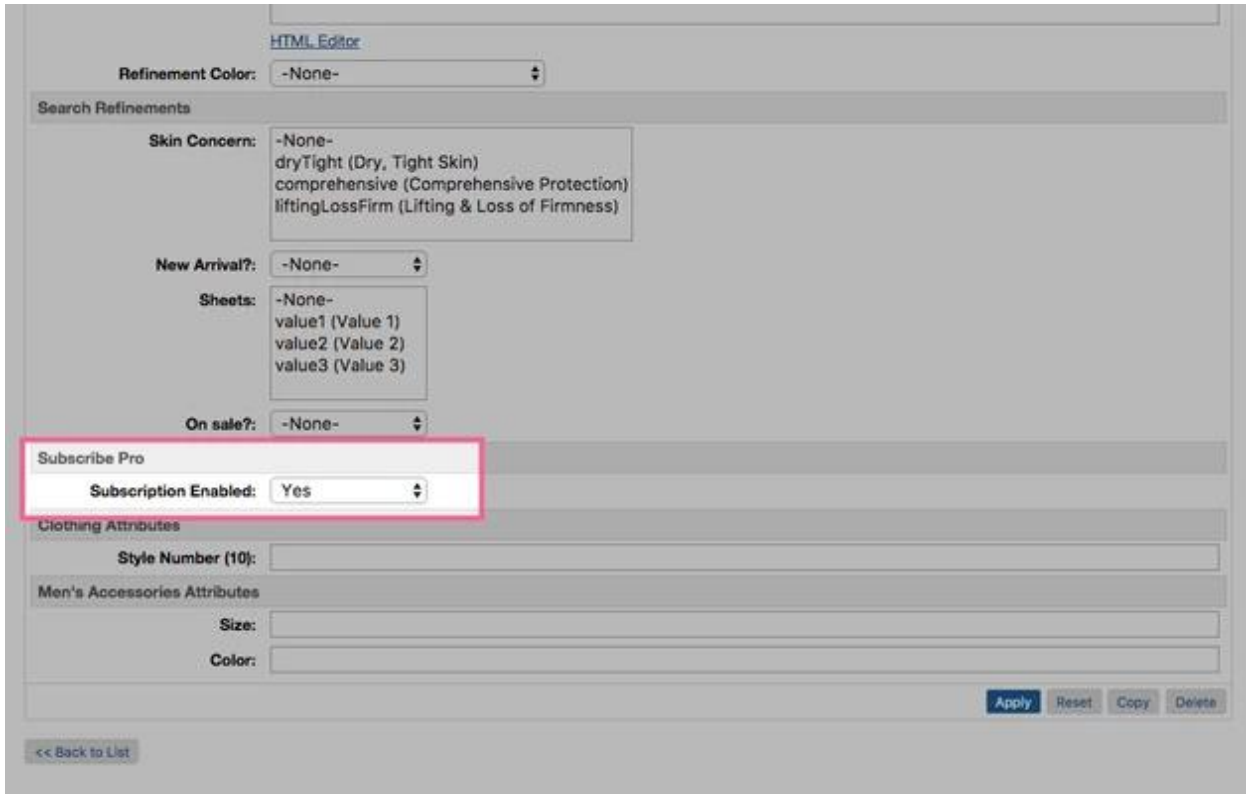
HTML Editor

Refinement Color: -None-

Search Refinements

Skin Concern: -None-
dryTight (Dry, Tight Skin)
comprehensive (Comprehensive Protection)
liftingLossFirm (Lifting & Loss of Firmness)

New Arrival?: -None-

Sheets: -None-
value1 (Value 1)
value2 (Value 2)
value3 (Value 3)

On sale?: -None-

Subscribe Pro

Subscription Enabled: Yes

Clothing Attributes

Style Number (10):

Men's Accessories Attributes

Size:

Color:

Apply Reset Copy Delete

<< Back to List